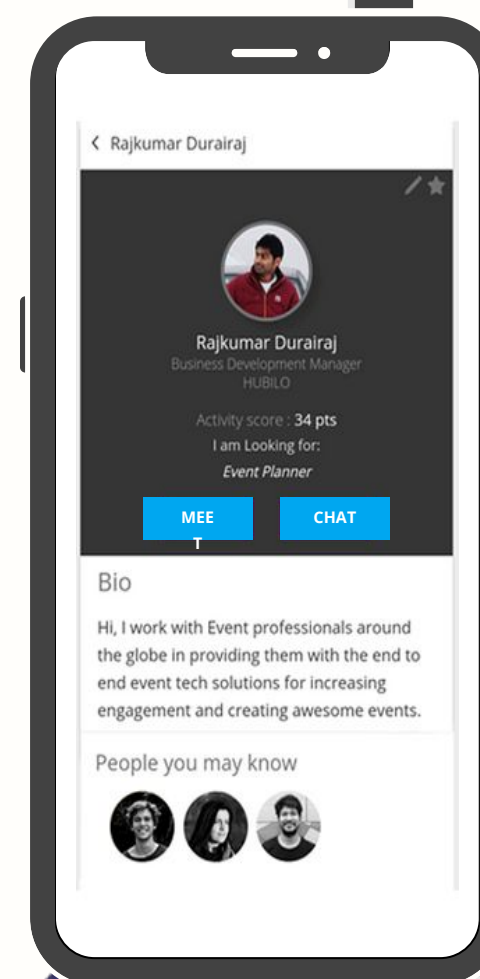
Rajkumar Durairaj

Rajkumar Durairaj
Business Development Manager
HUBILO

Activity score : 34 pts
I am Looking for:
Event Planner

MEET

CHAT

Bio

Hi, I work with Event professionals around the globe in providing them with the end to end event tech solutions for increasing engagement and creating awesome events.

People you may know